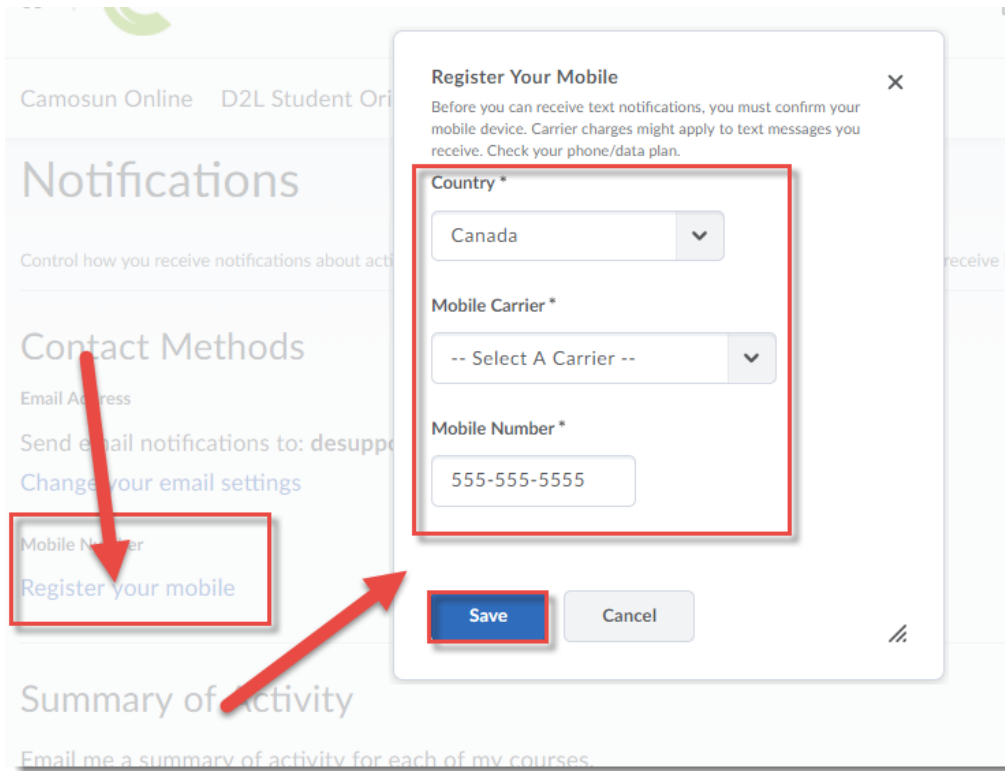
Camosun Online D2L Student Ori

Notifications

Control how you receive notifications about acti

receive

Contact Methods

Email Address

Send email notifications to: desuppo

Change your email settings

Mobile Number

Register your mobile

Summary of Activity

Email me a summary of activity for each of my courses.

Register Your Mobile

×

Before you can receive text notifications, you must confirm your mobile device. Carrier charges might apply to text messages you receive. Check your phone/data plan.

Country *

Canada

Mobile Carrier *

-- Select A Carrier --

Mobile Number *

555-555-5555

Save

Cancel